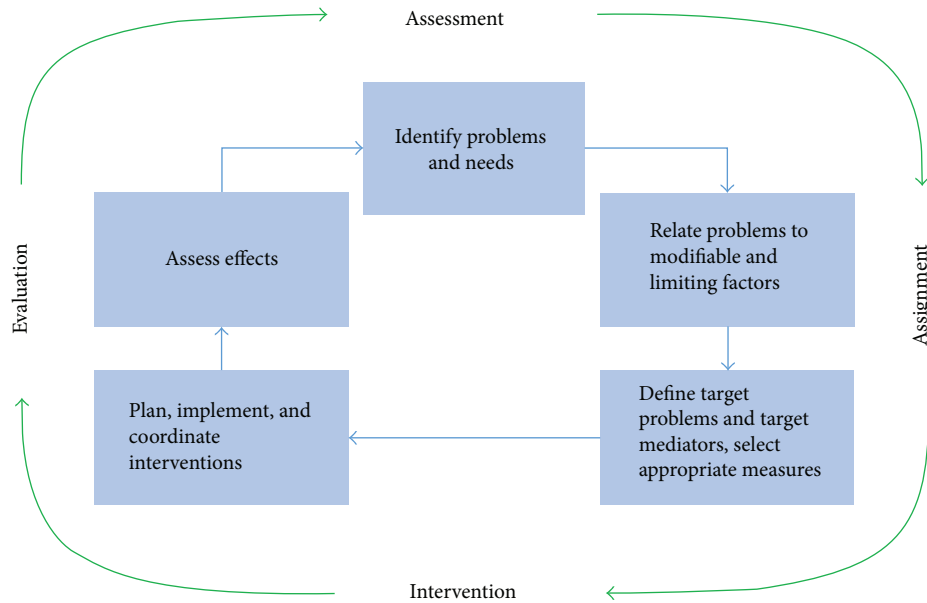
Assessment

Identify problems and needs

Relate problems to modifiable and limiting factors

Assignment

Define target problems and target mediators, select appropriate measures

Intervention

Plan, implement, and coordinate interventions

Evaluation

Assess effects